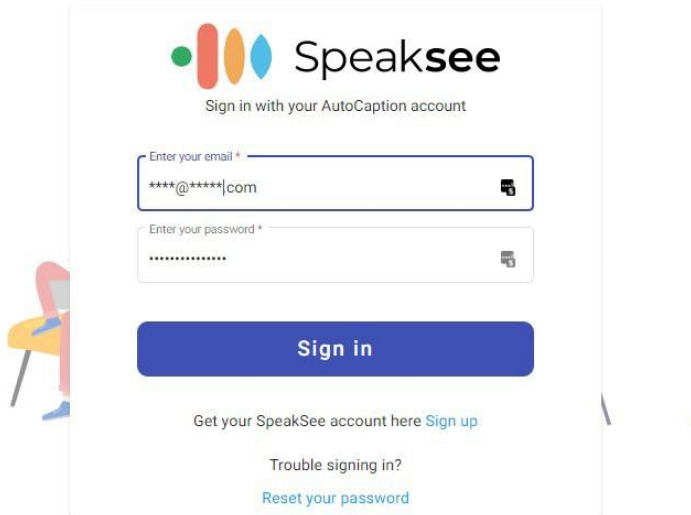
Speaksee

Sign in with your AutoCaption account

Enter your email *

****@*****|com

Enter your password *

•••••••••••••••

Sign in

Get your SpeakSee account here Sign up

Trouble signing in?

Reset your password